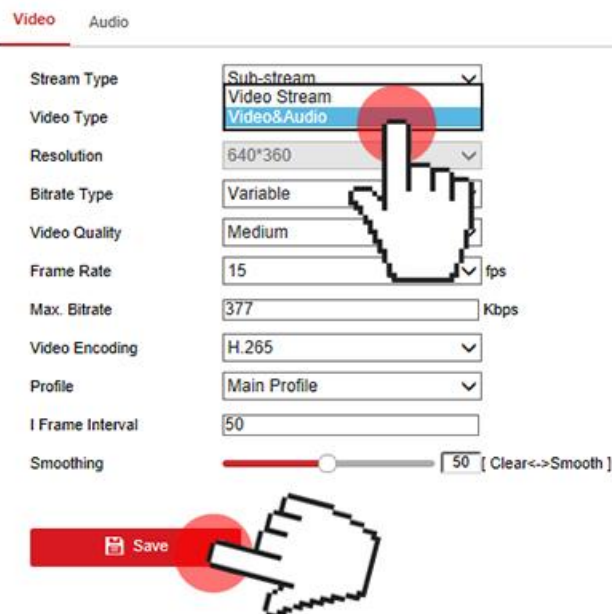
Video Audio

Stream Type Sub-stream
Video Stream
Video&Audio
Video Type
Resolution 640*360
Bitrate Type Variable
Video Quality Medium
Frame Rate 15 fps
Max. Bitrate 377 Kbps
Video Encoding H.265
Profile Main Profile
I Frame Interval 50
Smoothing 50 [ Clear<->Smooth ]

Save